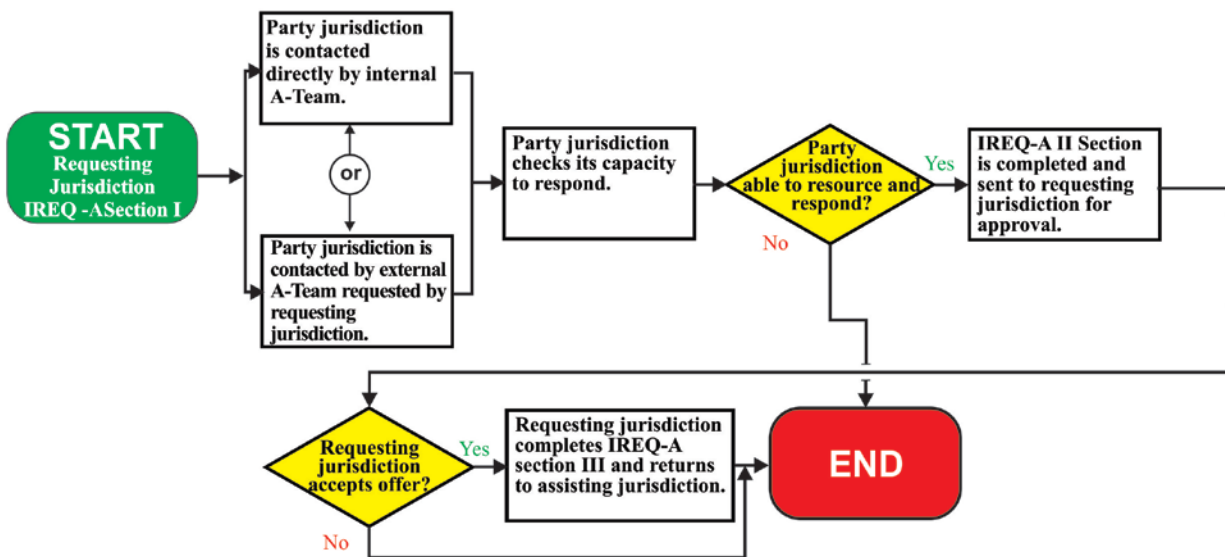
START
Requesting Jurisdiction IREQ -ASection I

Party jurisdiction is contacted directly by internal A-Team.

or

Party jurisdiction is contacted by external A-Team requested by requesting jurisdiction.

Party jurisdiction checks its capacity to respond.

Party jurisdiction able to resource and respond?

Yes

No

IREQ-A II Section is completed and sent to requesting jurisdiction for approval.

Requesting jurisdiction accepts offer?

Yes

No

Requesting jurisdiction completes IREQ-A section III and returns to assisting jurisdiction.

END